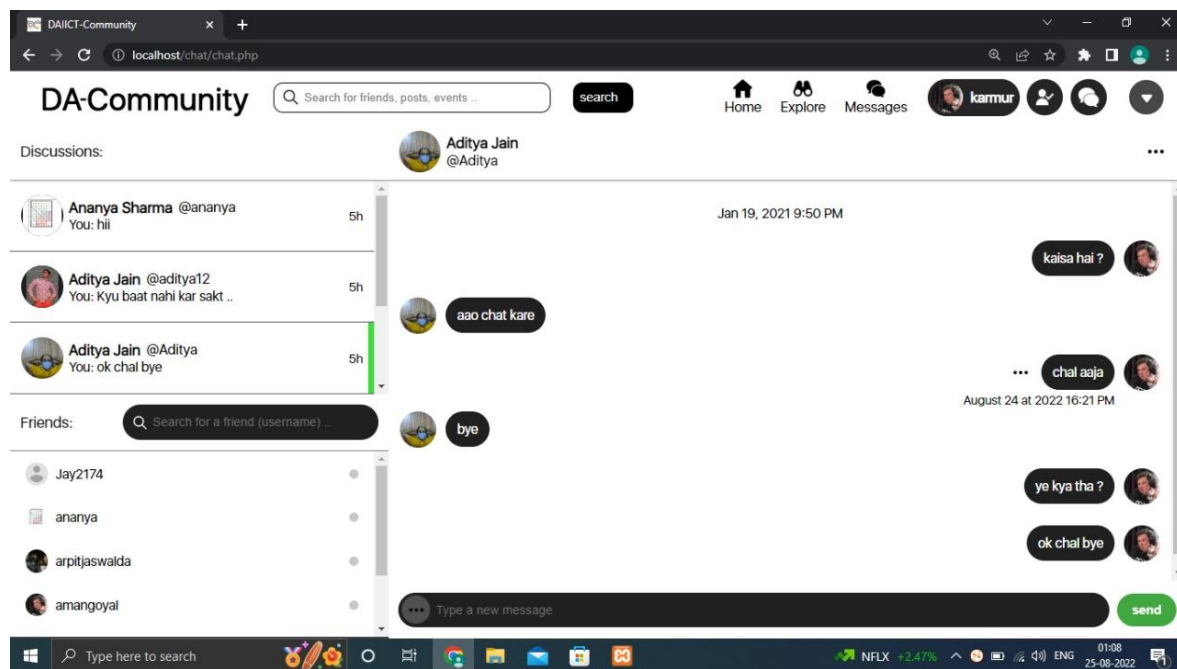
DAIICT-Community ×

localhost/chat/chat.php

DA-Community

Search for friends, posts, events ..

search

Home Explore Messages

karmur

Discussions:

Ananya Sharma @ananya
You: hii
5h

Aditya Jain @aditya12
You: Kyu baat nahi kar sakt ..
5h

Aditya Jain @Aditya
You: ok chal bye
5h

Friends:

Search for a friend (username) ..

Jay2174

ananya

arpitjaswalda

amangoyal

Aditya Jain
@Aditya

Jan 19, 2021 9:50 PM

kaisa hai ?

aao chat kare

chal aaja

August 24 at 2022 16:21 PM

bye

ye kya tha ?

ok chal bye

Type a new message

send

Type here to search

NFLX +2.47%

ENG

01:08
25-08-2022